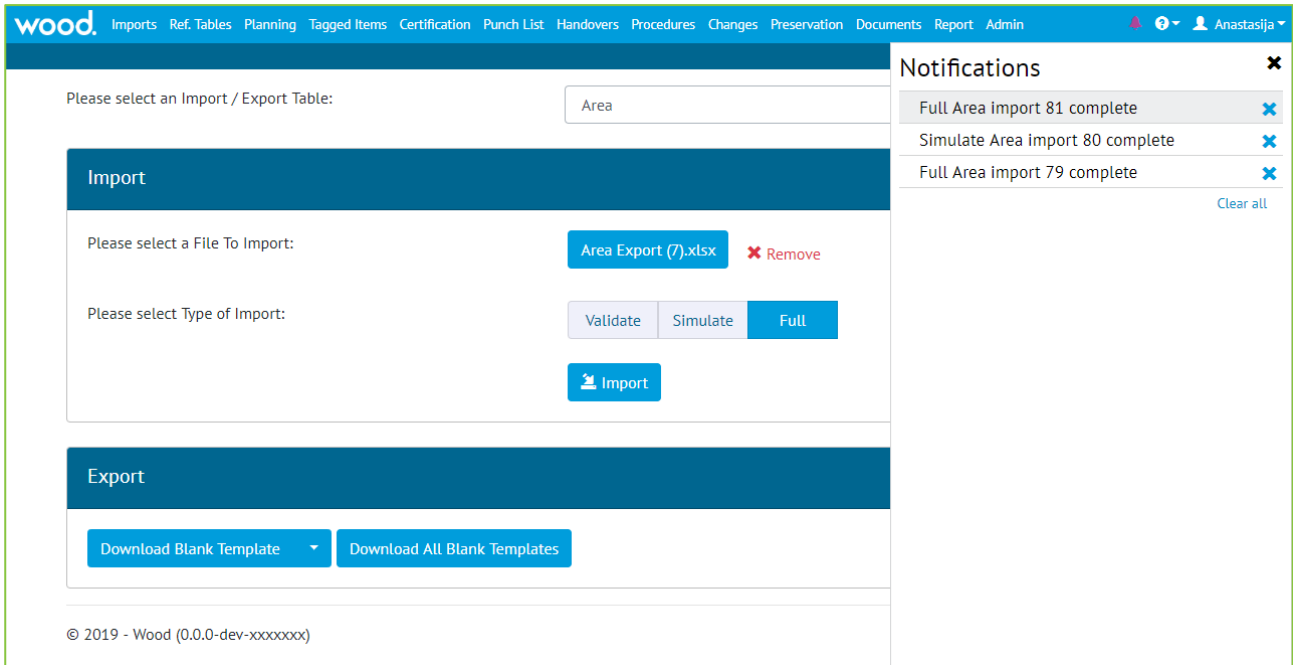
wood. Imports Ref. Tables Planning Tagged Items Certification Punch List Handovers Procedures Changes Preservation Documents Report Admin Anastasija

Please select an Import / Export Table: Area

Import

Please select a File To Import: Area Export (7).xlsx Remove

Please select Type of Import: Validate Simulate Full

Import

Export

Download Blank Template Download All Blank Templates

© 2019 - Wood (0.0.0-dev-xxxxxxx)

Notifications

Full Area import 81 complete

Simulate Area import 80 complete

Full Area import 79 complete

Clear all